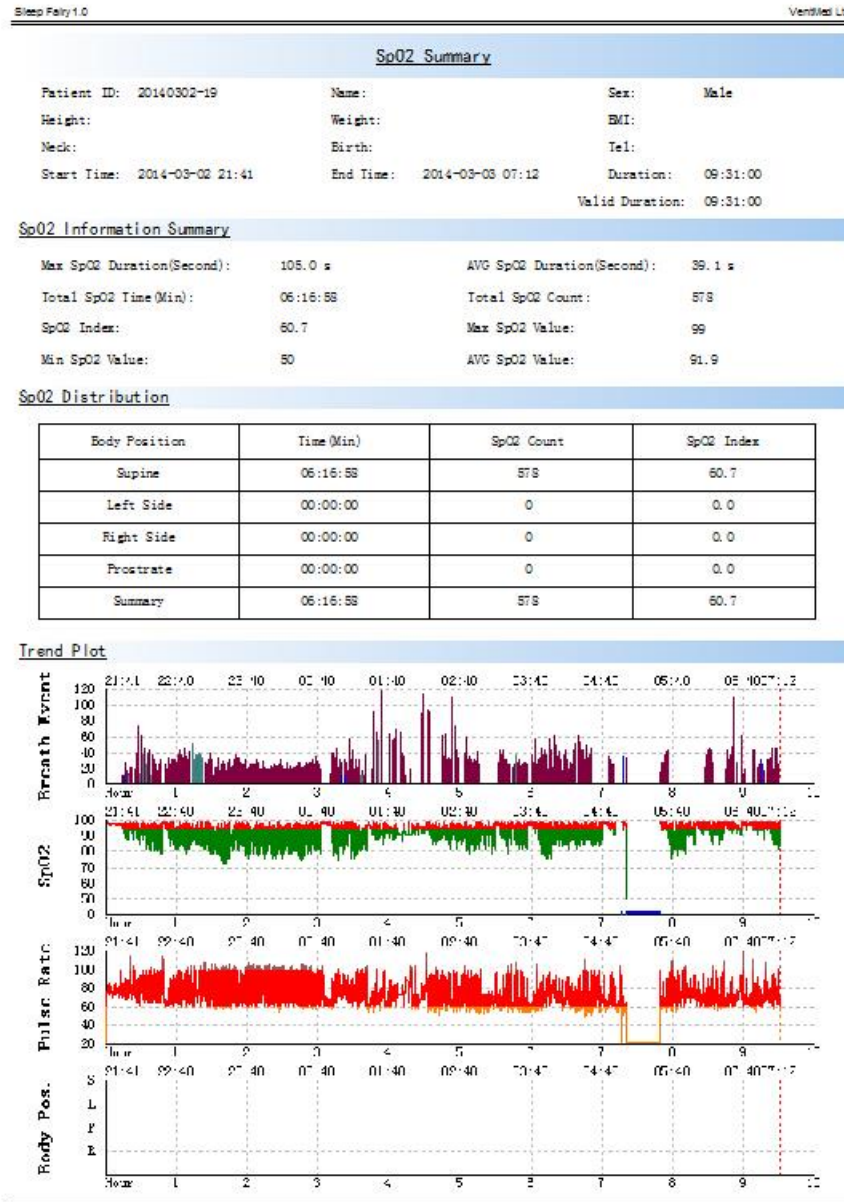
Sleep Fairy 1.0

VentMed Lt

Sp02 Summary

Patient ID: 20140302-19
Name:
Sex: Male
Height:
Weight:
BMI:
Neck:
Birth:
Tel:
Start Time: 2014-03-02 21:41
End Time: 2014-03-03 07:12
Duration: 09:31:00
Valid Duration: 09:31:00

Sp02 Information Summary

Max Sp02 Duration(Second): 105.0 s
AVG Sp02 Duration(Second): 39.1 s
Total Sp02 Time(Min): 06:16:58
Total Sp02 Count: 578
Sp02 Index: 60.7
Max Sp02 Value: 99
Min Sp02 Value: 50
AVG Sp02 Value: 91.9

Sp02 Distribution

| Body Position | Time(Min) | Sp02 Count | Sp02 Index |
|---|---|---|---|
| Supine | 06:16:58 | 578 | 60.7 |
| Left Side | 00:00:00 | 0 | 0.0 |
| Right Side | 00:00:00 | 0 | 0.0 |
| Prostrate | 00:00:00 | 0 | 0.0 |
| Summary | 06:16:58 | 578 | 60.7 |

Trend Plot

Breath Event
21:41 22:40 23:40 00:40 01:40 02:40 03:40 04:40 05:40 06:40 07:12
120 100 80 60 40 20 0
Hour 1 2 3 4 5 6 7 8 9 10

Sp02
21:41 22:40 23:40 00:40 01:40 02:40 03:40 04:40 05:40 06:40 07:12
100 90 80 70 60 50 0
Hour 1 2 3 4 5 6 7 8 9 10

Pulse Rate
21:41 22:40 23:40 00:40 01:40 02:40 03:40 04:40 05:40 06:40 07:12
120 100 80 60 40 20
Hour 1 2 3 4 5 6 7 8 9 10

Body Pos.
21:41 22:40 23:40 00:40 01:40 02:40 03:40 04:40 05:40 06:40 07:12
S L P R
Hour 1 2 3 4 5 6 7 8 9 10